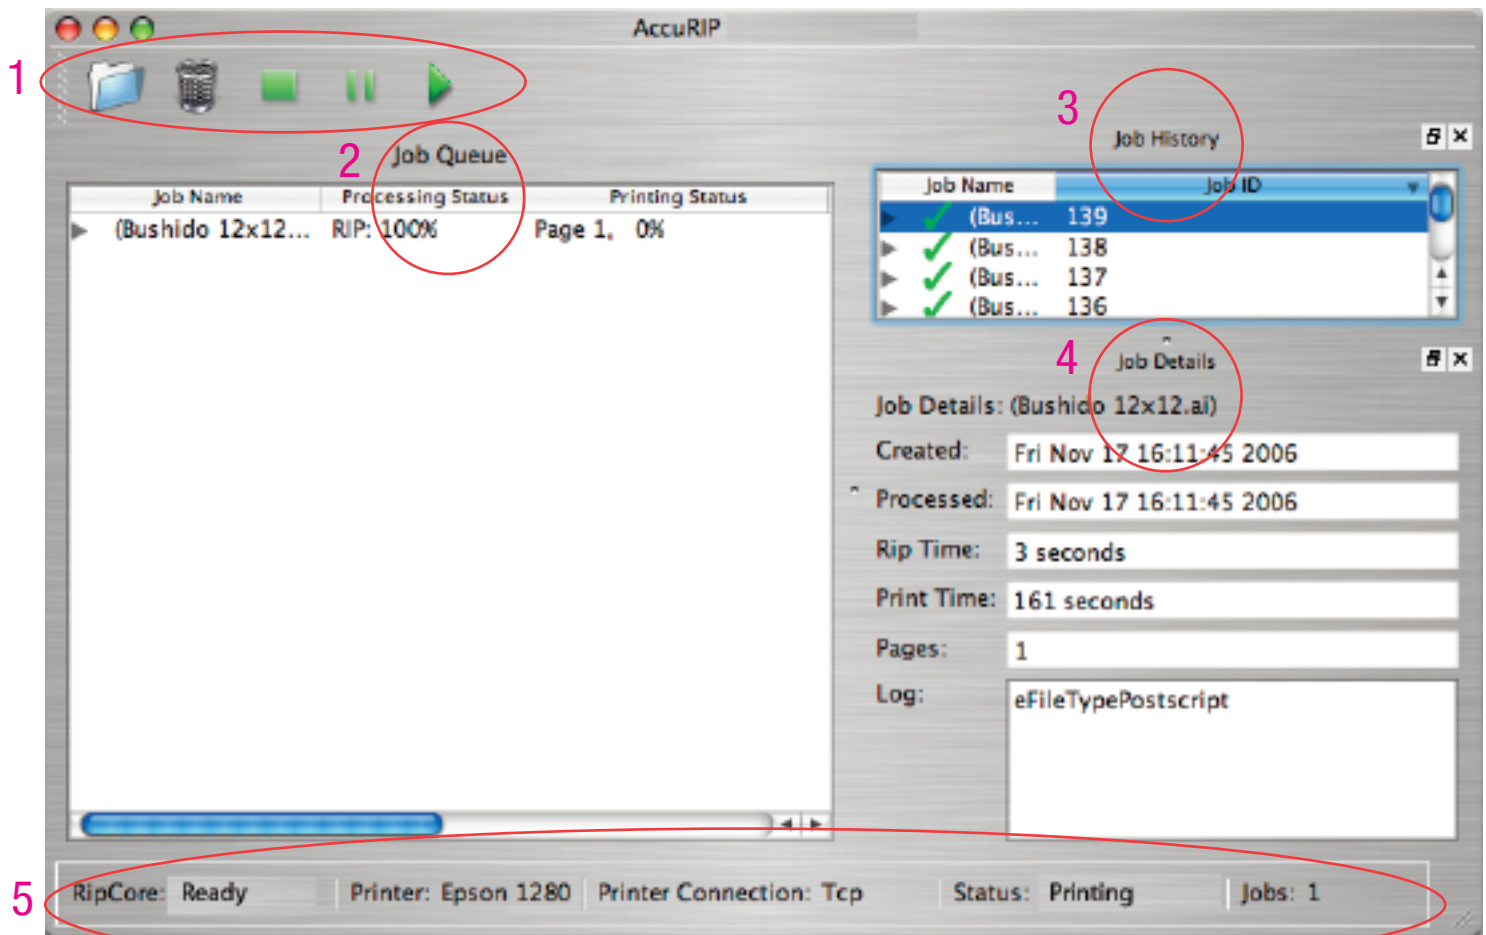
AccuRIP

1

2 Job Queue

| Job Name | Processing Status | Printing Status |
|---|---|---|
| (Bushido 12x12... | RIP: 100% | Page 1, 0% |

3 Job History

| Job Name | Job ID |
|---|---|
| (Bus... | 139 |
| (Bus... | 138 |
| (Bus... | 137 |
| (Bus... | 136 |

4 Job Details

Job Details: (Bushido 12x12.ai)

Created: Fri Nov 17 16:11:45 2006

Processed: Fri Nov 17 16:11:45 2006

Rip Time: 3 seconds

Print Time: 161 seconds

Pages: 1

Log: eFileTypePostscript

5 RipCore: Ready Printer: Epson 1280 Printer Connection: Tcp Status: Printing Jobs: 1